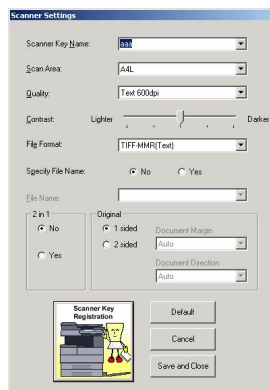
Scanner Settings

Scanner Key Name: aaa

Scan Area: A4L

Quality: Text 600dpi

Contrast: Lighter Darker

File Format: TIFF-MMR(Text)

Specify File Name: No Yes

File Name:

2 in 1
No
Yes

Original
1 sided
2 sided

Document Margin
Auto

Document Direction
Auto

Scanner Key Registration

Default

Cancel

Save and Close